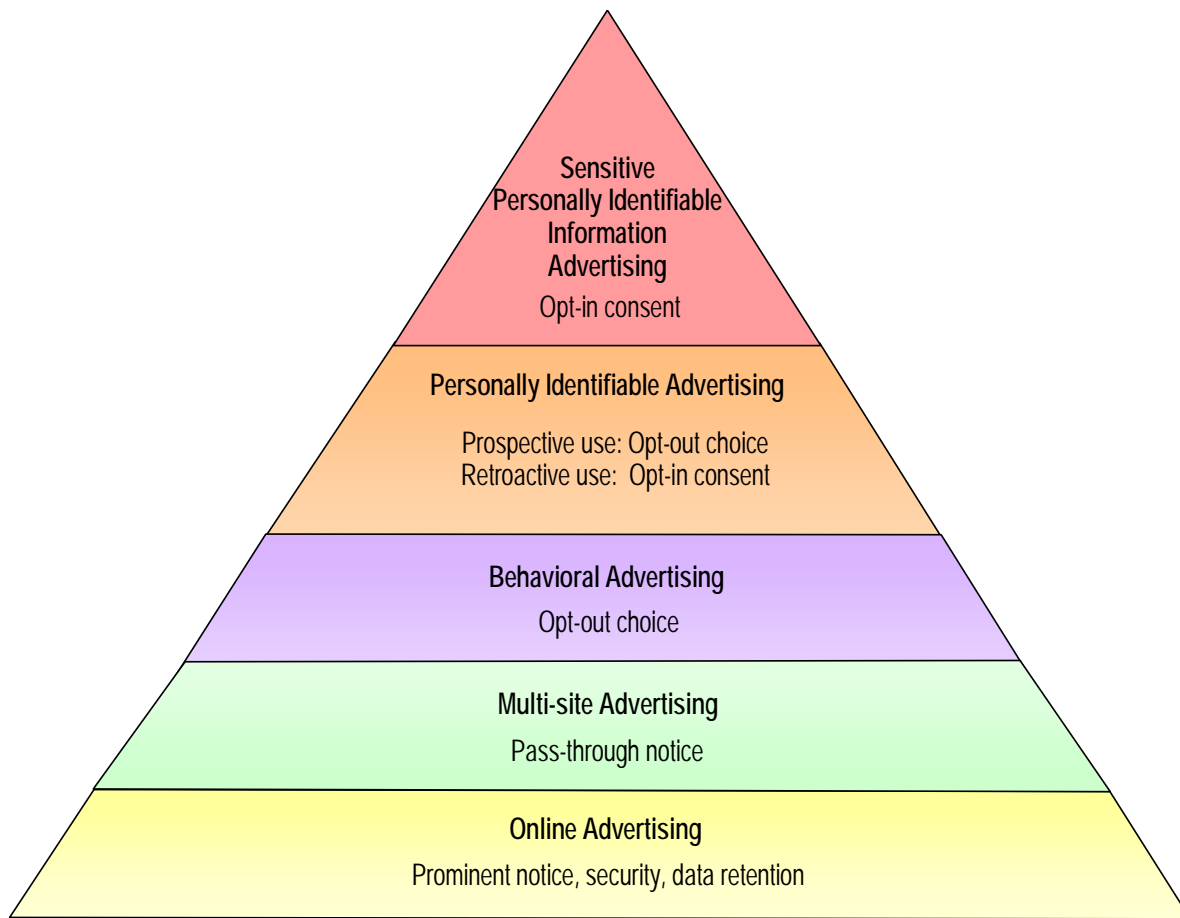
Sensitive
Personally Identifiable
Information
Advertising

Opt-in consent

Personally Identifiable Advertising

Prospective use: Opt-out choice
Retroactive use: Opt-in consent

Behavioral Advertising

Opt-out choice

Multi-site Advertising

Pass-through notice

Online Advertising

Prominent notice, security, data retention